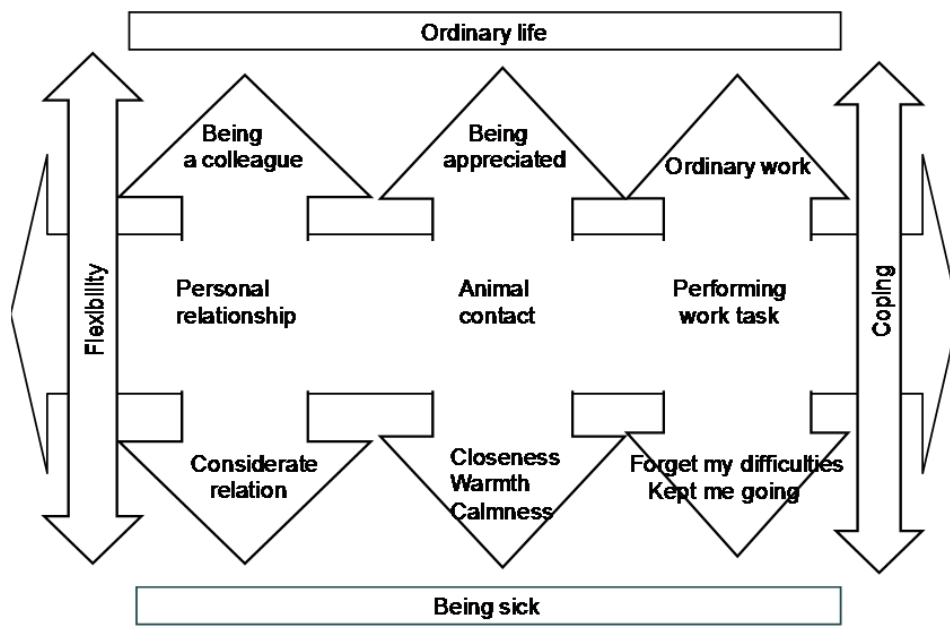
Ordinary life

Flexibility

Being a colleague

Personal relationship

Considerate relation

Being appreciated

Animal contact

Closeness
Warmth
Calmness

Ordinary work

Performing work task

Forget my difficulties
Kept me going

Coping

Being sick